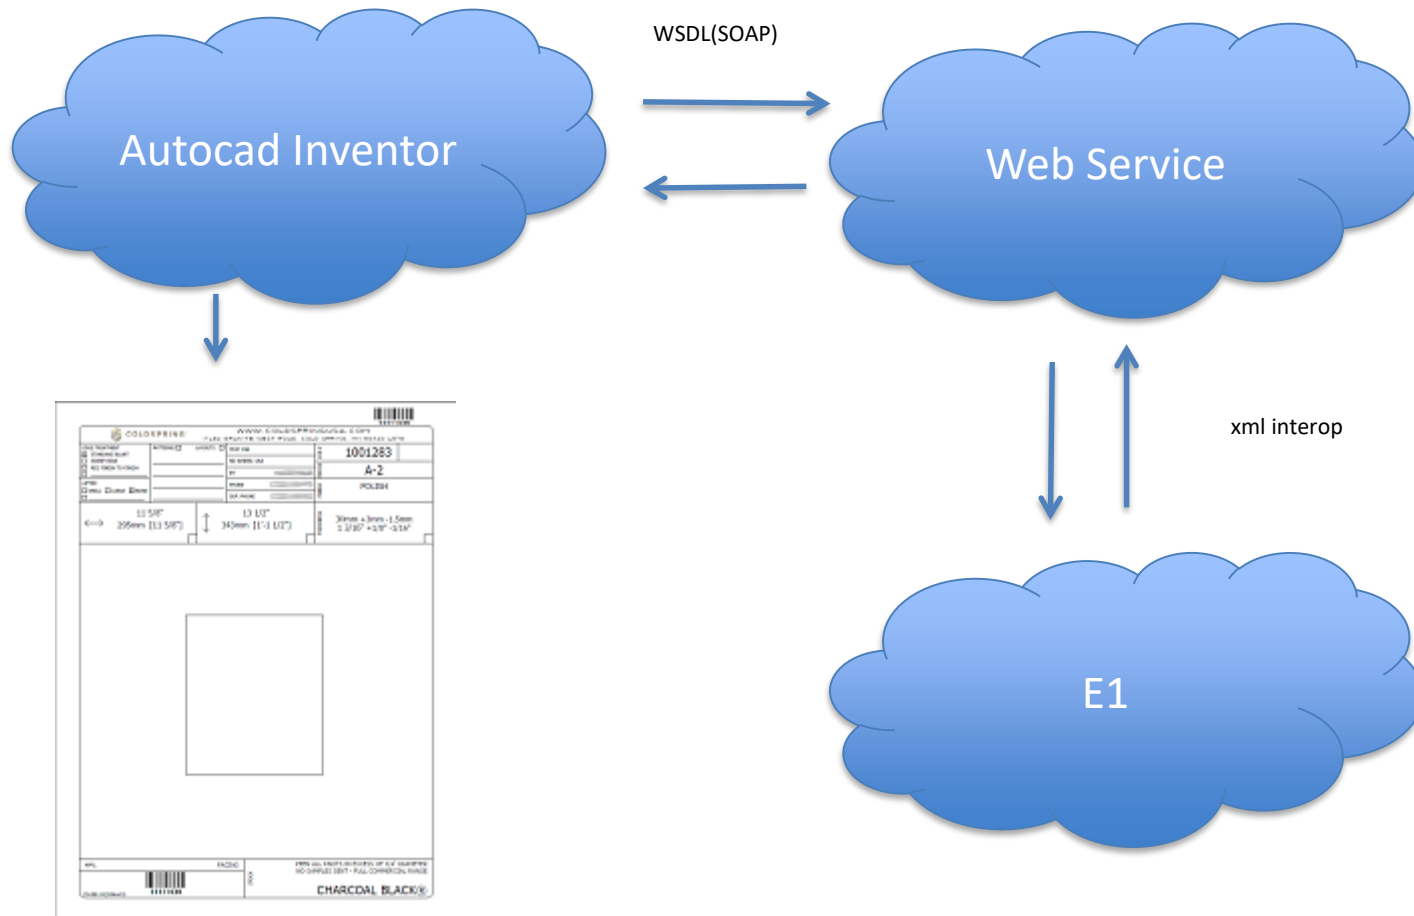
WSDL(SOAP)

Autocad Inventor

Web Service

xml interop

E1

COLORSPRING

WWW.COLORSPRINGUSA.COM

1001283

A-2

POL284

13 5/8"
295mm [11 5/8"]

13 1/2"
343mm [1'-3 1/2"]

30mm +3mm -1.5mm
1 3/16" +1/8" -1/16"

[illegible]

CHARCOAL BLACK®